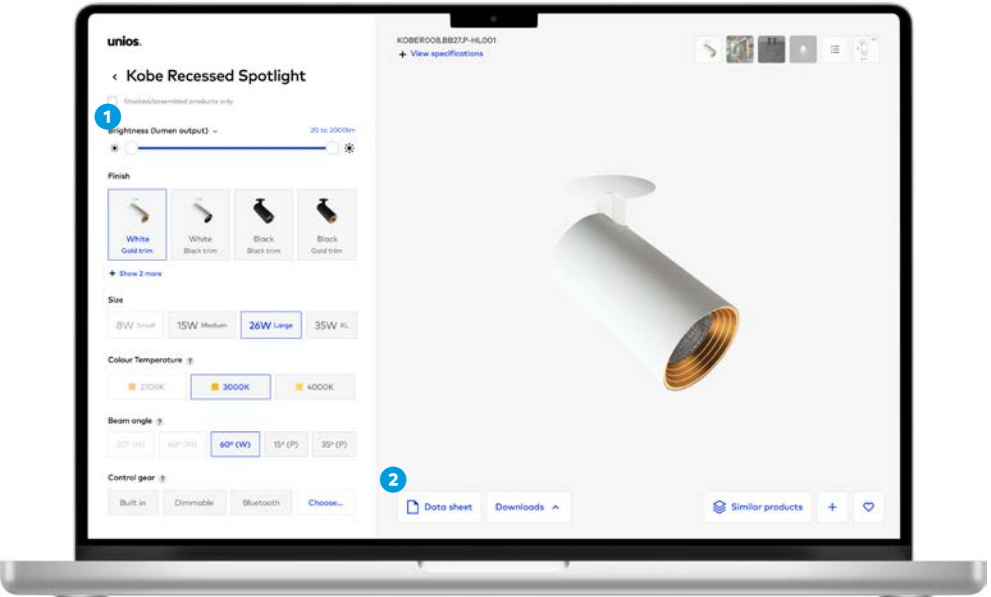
unios.

‹ Kobe Recessed Spotlight

Stocked/assembled products only

1

Brightness (lumen output)

20 to 2000lm

Finish

White
Gold trim

White
Black trim

Black
Black trim

Black
Gold trim

+ Show 2 more

Size

8W Small

15W Medium

26W Large

35W XL

Colour Temperature

2700K

3000K

4000K

Beam angle

30° (N)

40° (M)

60° (W)

15° (P)

35° (P)

Control gear

Built in

Dimmable

Bluetooth

Choose...

KOBER008.BB27.P-HL001

+ View specifications

2

Data sheet

Downloads

Similar products